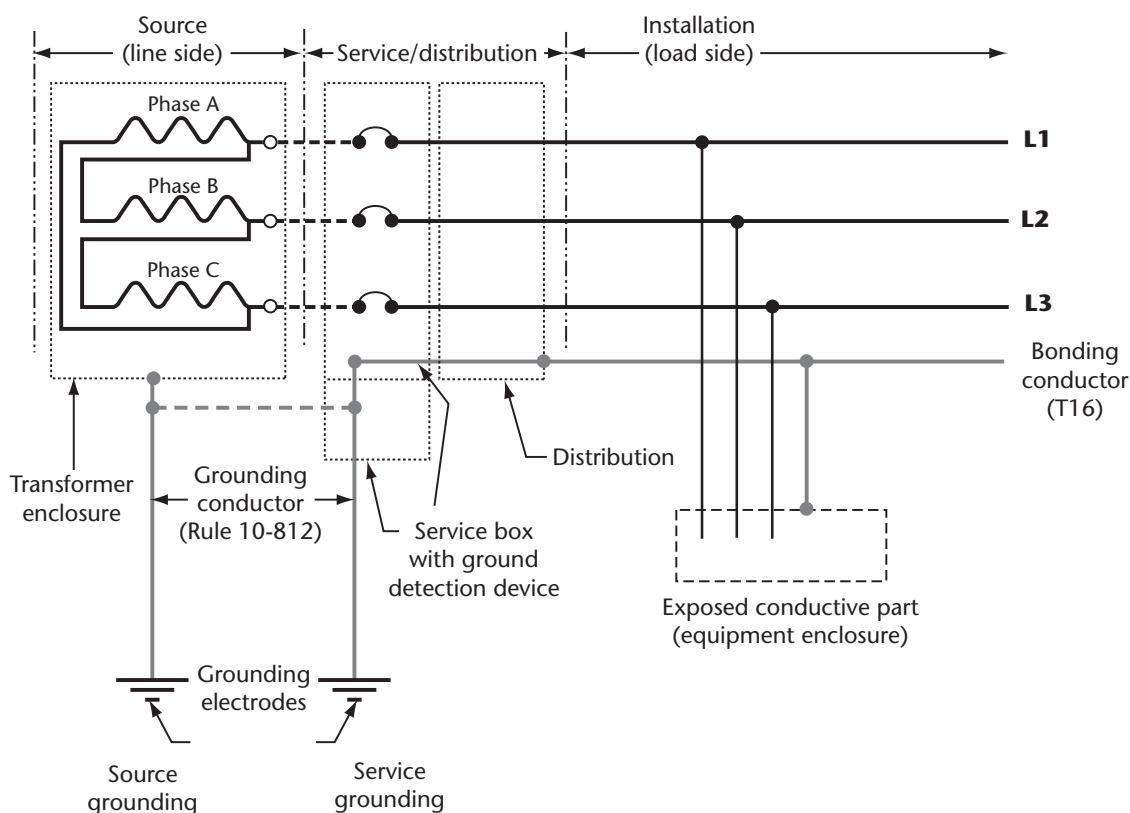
Source (line side)

Service/distribution

Installation (load side)

Phase A

Phase B

Phase C

L1

L2

L3

Bonding conductor (T16)

Distribution

Transformer enclosure

Grounding conductor (Rule 10-812)

Service box with ground detection device

Exposed conductive part (equipment enclosure)

Grounding electrodes

Source grounding

Service grounding